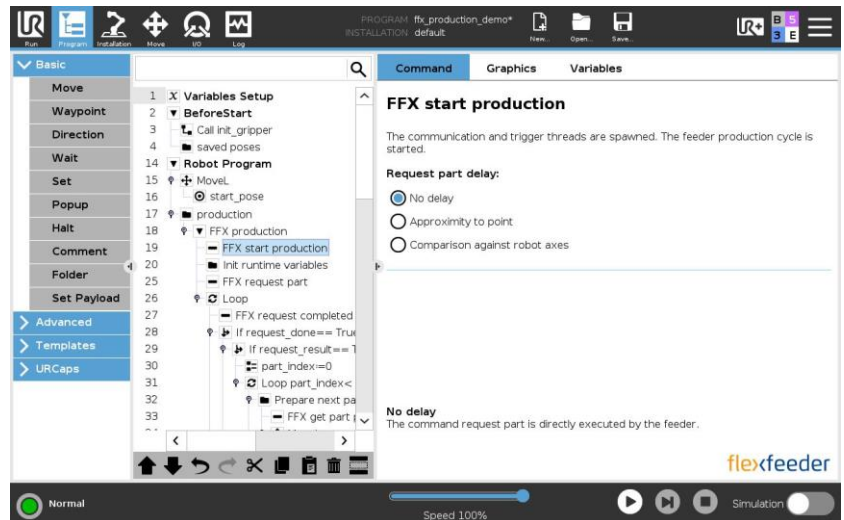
Run Program Installation Move I/O Log

PROGRAM: ffx_production_demo*
INSTALLATION: default

New... Open... Save...

B 5
3 E

Basic
Move
Waypoint
Direction
Wait
Set
Popup
Halt
Comment
Folder
Set Payload
Advanced
Templates
URCaps

1 Variables Setup
2 BeforeStart
3 Call init_gripper
4 saved poses
14 Robot Program
15 MoveL
16 start_pose
17 production
18 FFX production
19 FFX start production
20 Init runtime variables
25 FFX request part
26 Loop
27 FFX request completed
28 If request_done== True
29 If request_result== T
30 part_index:=0
31 Loop part_index<
32 Prepare next pa
33 FFX get part

Command Graphics Variables

FFX start production

The communication and trigger threads are spawned. The feeder production cycle is started.

Request part delay:

No delay
Approximity to point
Comparison against robot axes

No delay
The command request part is directly executed by the feeder.

flexfeeder

Normal

Speed 100%

Simulation